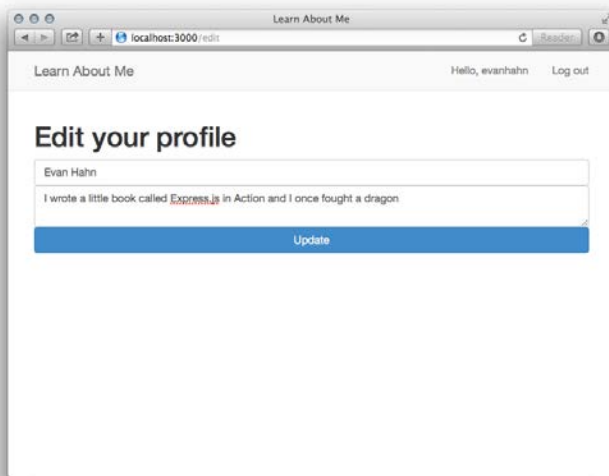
Learn About Me

localhost:3000/edit

Reader

Learn About Me

Hello, evanhahn

Log out

Edit your profile

Evan Hahn

I wrote a little book called Express.js in Action and I once fought a dragon

Update